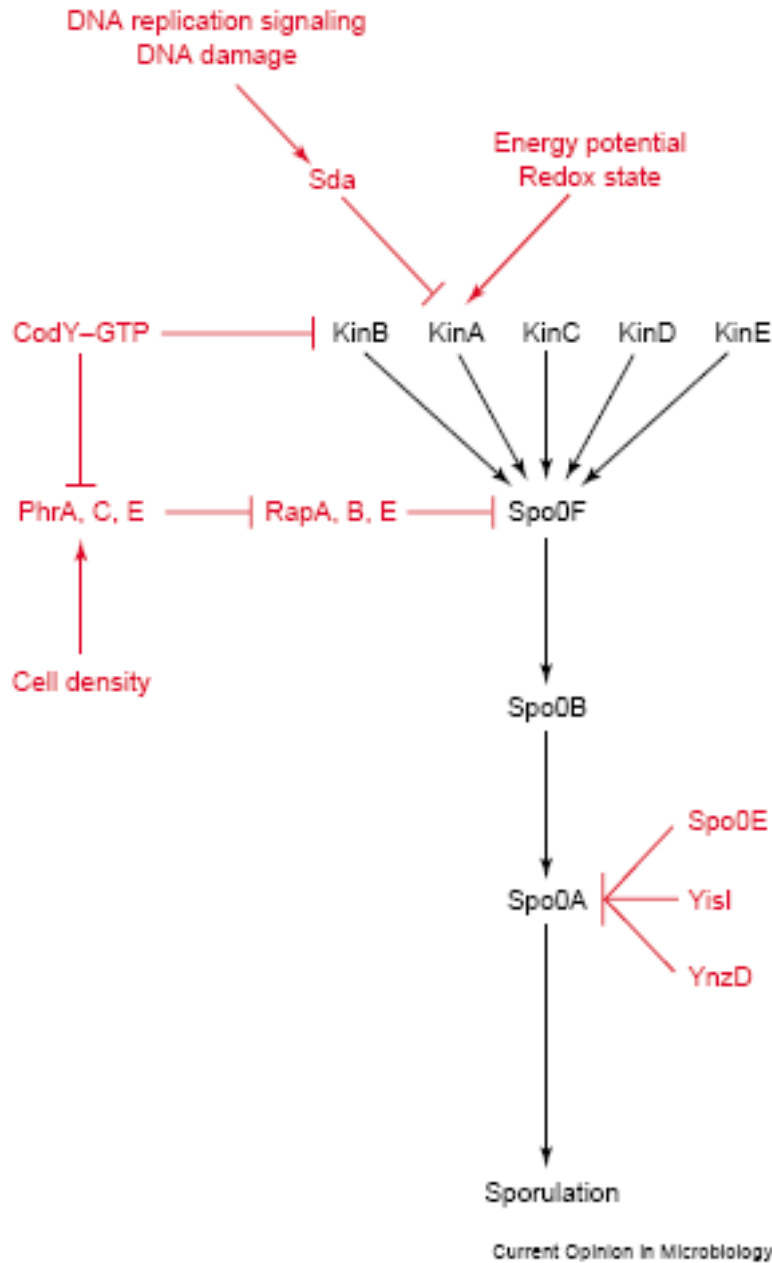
DNA replication signaling
DNA damage

Sda

Energy potential
Redox state

CodY–GTP

KinB KinA KinC KinD KinE

PhrA, C, E

RapA, B, E

Spo0F

Cell density

Spo0B

Spo0E

Spo0A

YisI

YnzD

Sporulation

Current Opinion in Microbiology